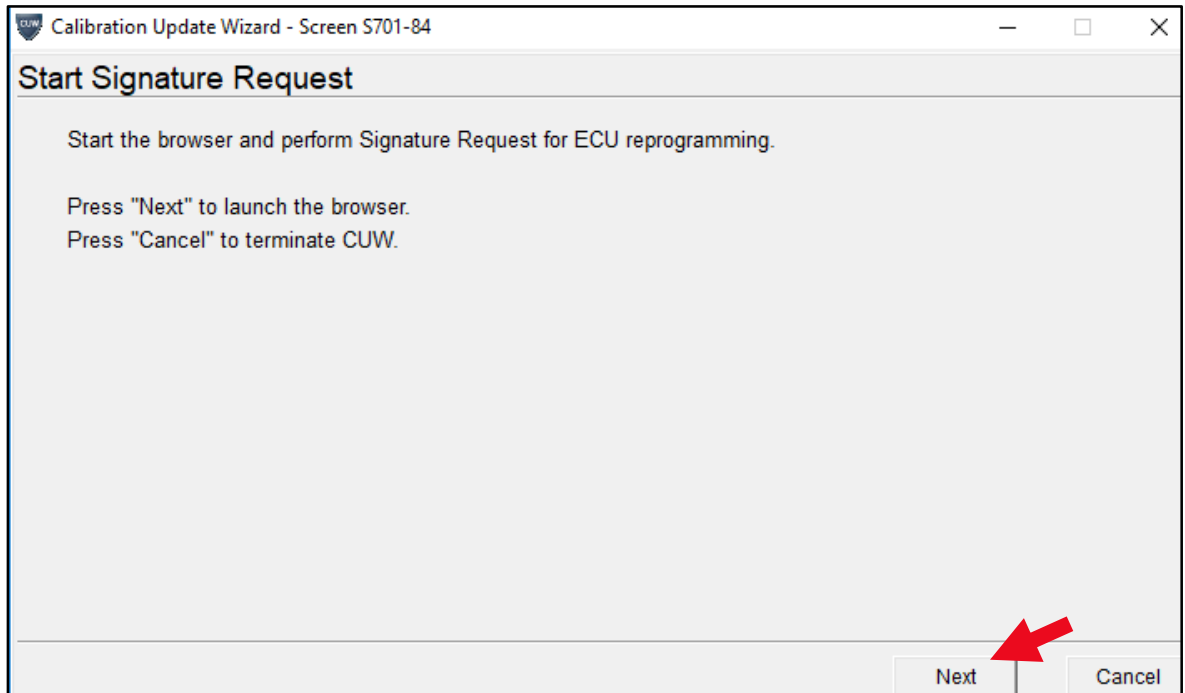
CUW Calibration Update Wizard - Screen S701-84

Start Signature Request

Start the browser and perform Signature Request for ECU reprogramming.

Press "Next" to launch the browser.
Press "Cancel" to terminate CUW.

Next

Cancel